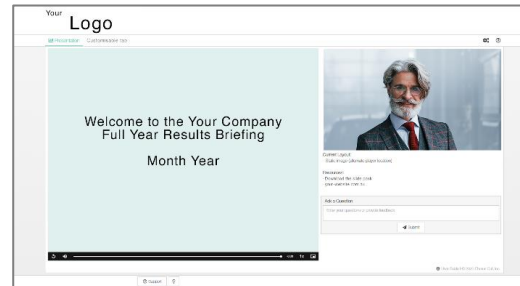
Your Logo

Presentation Customizable Tab

Welcome to the Your Company Full Year Results Briefing

Month Year

Current Layout
- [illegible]

Resources
- Download the slide deck
- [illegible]

Ask a Question

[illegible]

Submit

Support